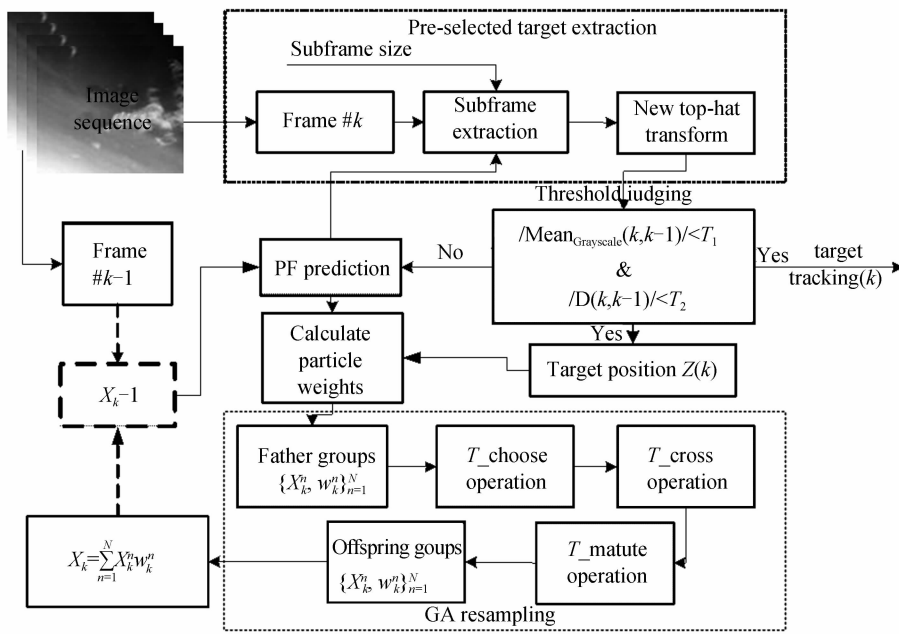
Image sequence

Pre-selected target extraction

Subframe size

Frame #$k$

Subframe extraction

New top-hat transform

Threshold judging

$/\text{Mean}_{\text{Grayscale}}(k,k{-}1)/<T_1$

&

$/\text{D}(k,k{-}1)/<T_2$

Yes

target tracking($k$)

No

Frame #$k$−1

PF prediction

Calculate particle weights

Yes

Target position $Z(k)$

$X_k$−1

Father groups $\{X_k^n, w_k^n\}_{n=1}^N$

$T$_choose operation

$T$_cross operation

$X_k=\sum_{n=1}^{N} X_k^n w_k^n$

Offspring goups $\{X_k^n, w_k^n\}_{n=1}^N$

$T$_matute operation

GA resampling